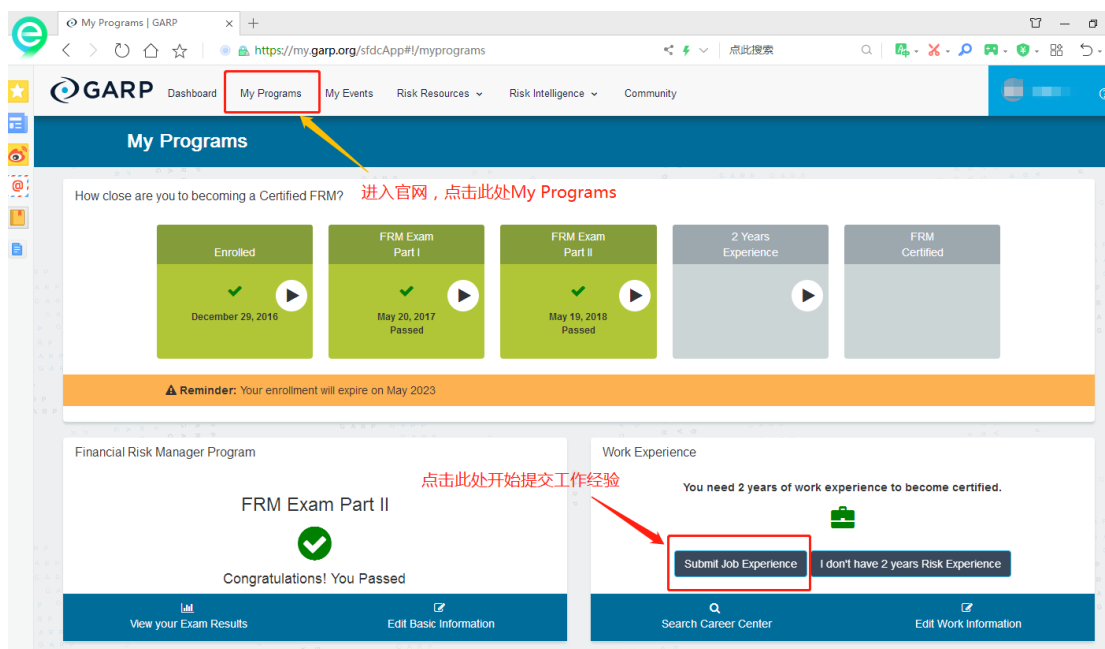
My Programs | GARP

https://my.garp.org/sfdcApp#!/myprograms

点此搜索

GARP Dashboard My Programs My Events Risk Resources Risk Intelligence Community

My Programs

How close are you to becoming a Certified FRM?

进入官网，点击此处My Programs

Enrolled
December 29, 2016

FRM Exam Part I
May 20, 2017
Passed

FRM Exam Part II
May 19, 2018
Passed

2 Years Experience

FRM Certified

Reminder: Your enrollment will expire on May 2023

Financial Risk Manager Program

FRM Exam Part II

Congratulations! You Passed

View your Exam Results

Edit Basic Information

Work Experience

点击此处开始提交工作经验

You need 2 years of work experience to become certified.

Submit Job Experience

I don't have 2 years Risk Experience

Search Career Center

Edit Work Information